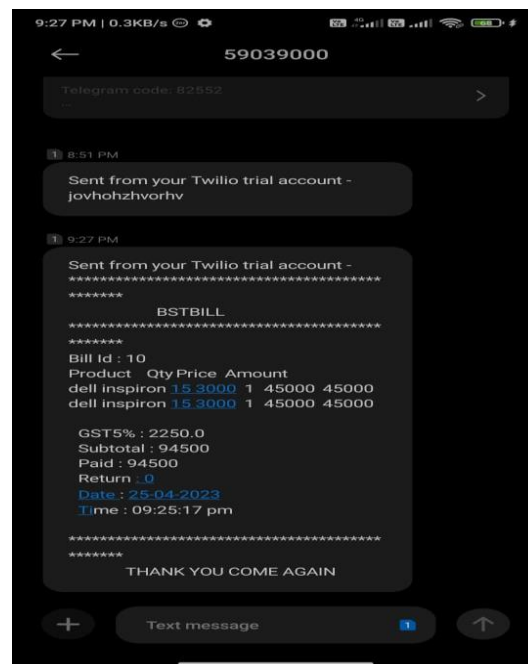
9:27 PM | 0.3KB/s

59039000

Telegram code: 82552

1 8:51 PM

Sent from your Twilio trial account - jovhohzhvorhv

1 9:27 PM

Sent from your Twilio trial account - *****************************************

BSTBILL

*****************************************

Bill Id : 10
Product Qty Price Amount
dell inspiron 15 3000 1 45000 45000
dell inspiron 15 3000 1 45000 45000

GST5% : 2250.0
Subtotal : 94500
Paid : 94500
Return : 0
Date : 25-04-2023
Time : 09:25:17 pm

*****************************************

THANK YOU COME AGAIN

Text message
1